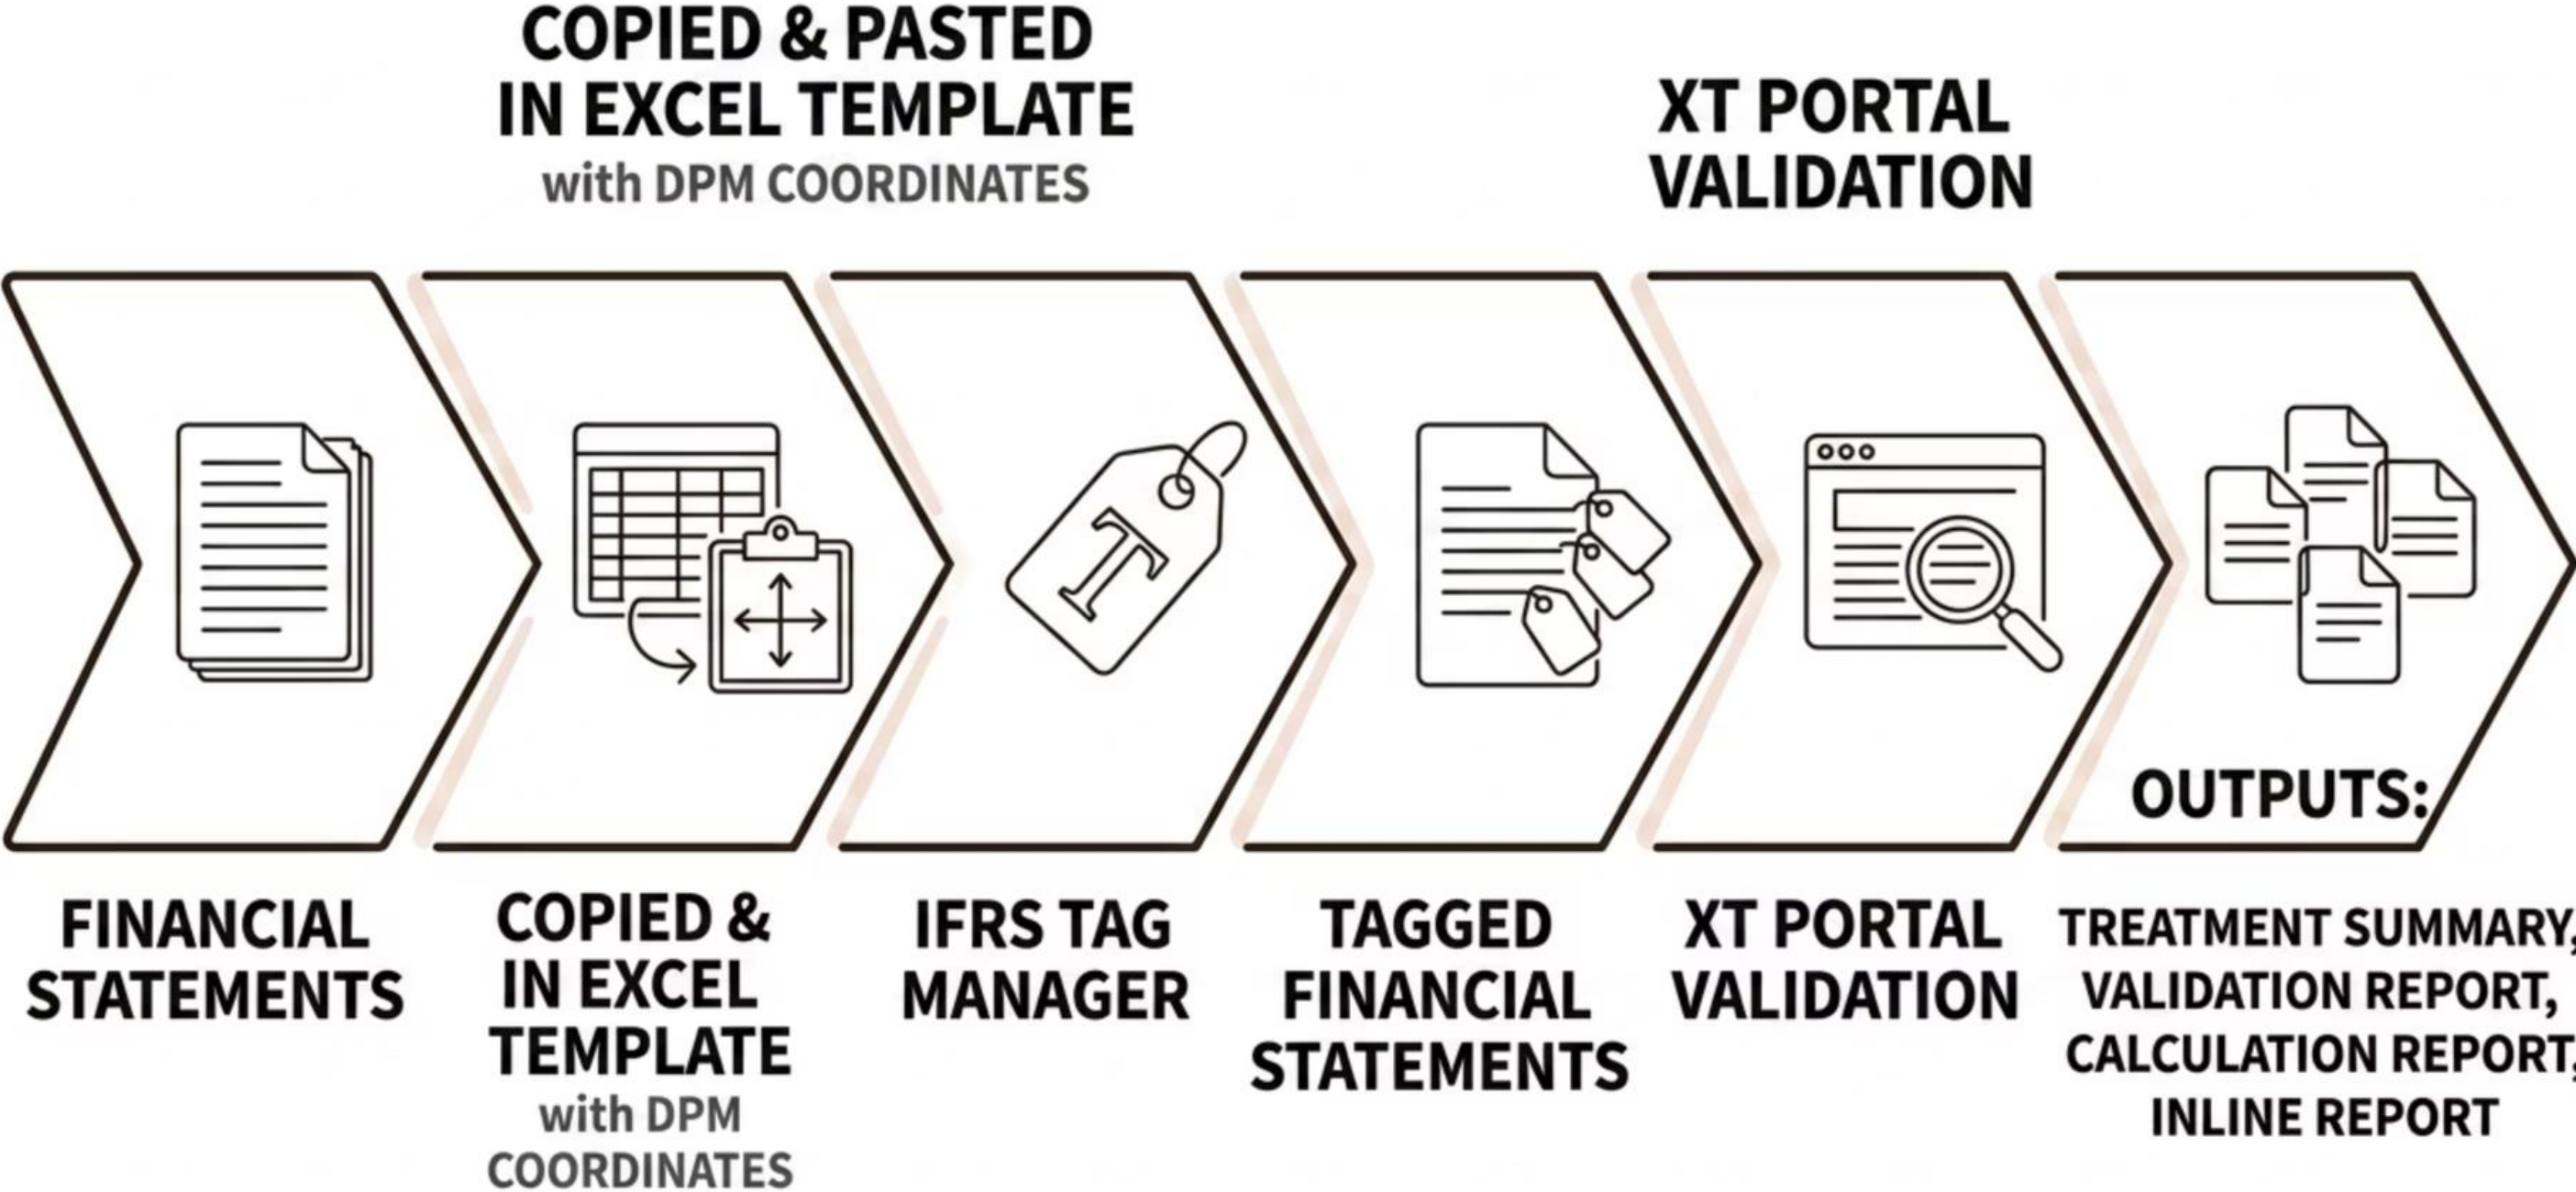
COPIED & PASTED IN EXCEL TEMPLATE
with DPM COORDINATES

XT PORTAL VALIDATION

T

OUTPUTS:

FINANCIAL STATEMENTS

COPIED & IN EXCEL TEMPLATE
with DPM COORDINATES

IFRS TAG MANAGER

TAGGED FINANCIAL STATEMENTS

XT PORTAL VALIDATION

TREATMENT SUMMARY, VALIDATION REPORT, CALCULATION REPORT, INLINE REPORT